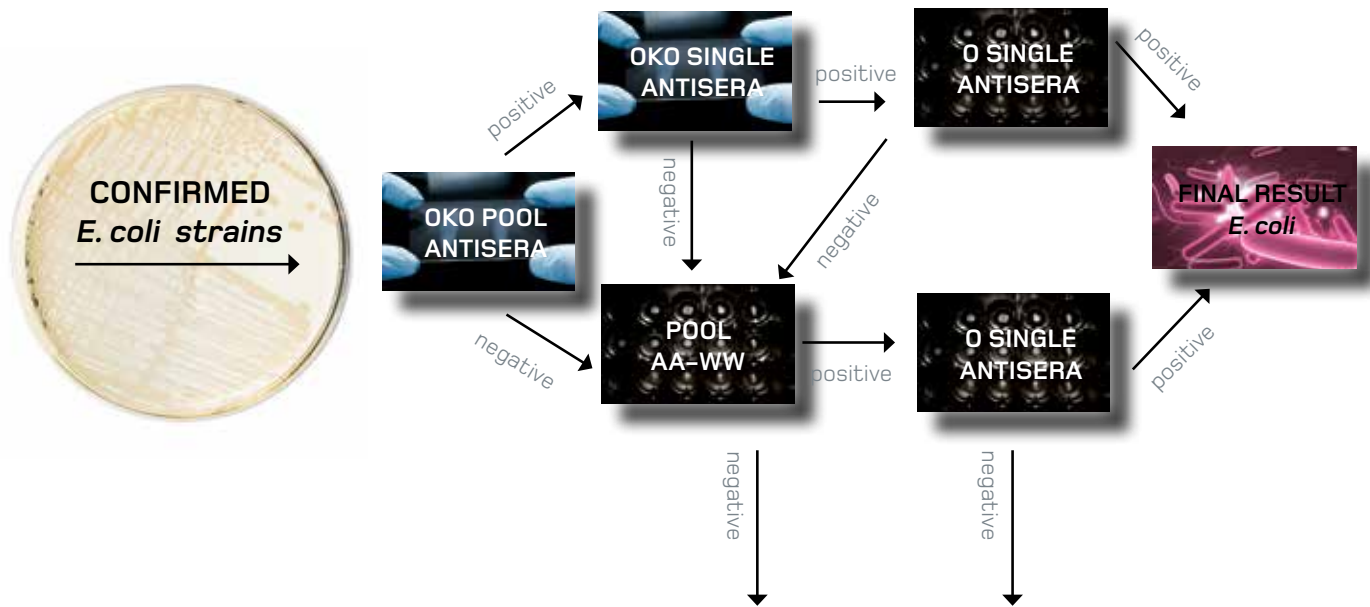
CONFIRMED
E. coli strains

OKO POOL
ANTISERA

positive

OKO SINGLE
ANTISERA

positive

O SINGLE
ANTISERA

positive

FINAL RESULT
E. coli

negative

negative

negative

POOL
AA–WW

positive

O SINGLE
ANTISERA

positive

negative

negative